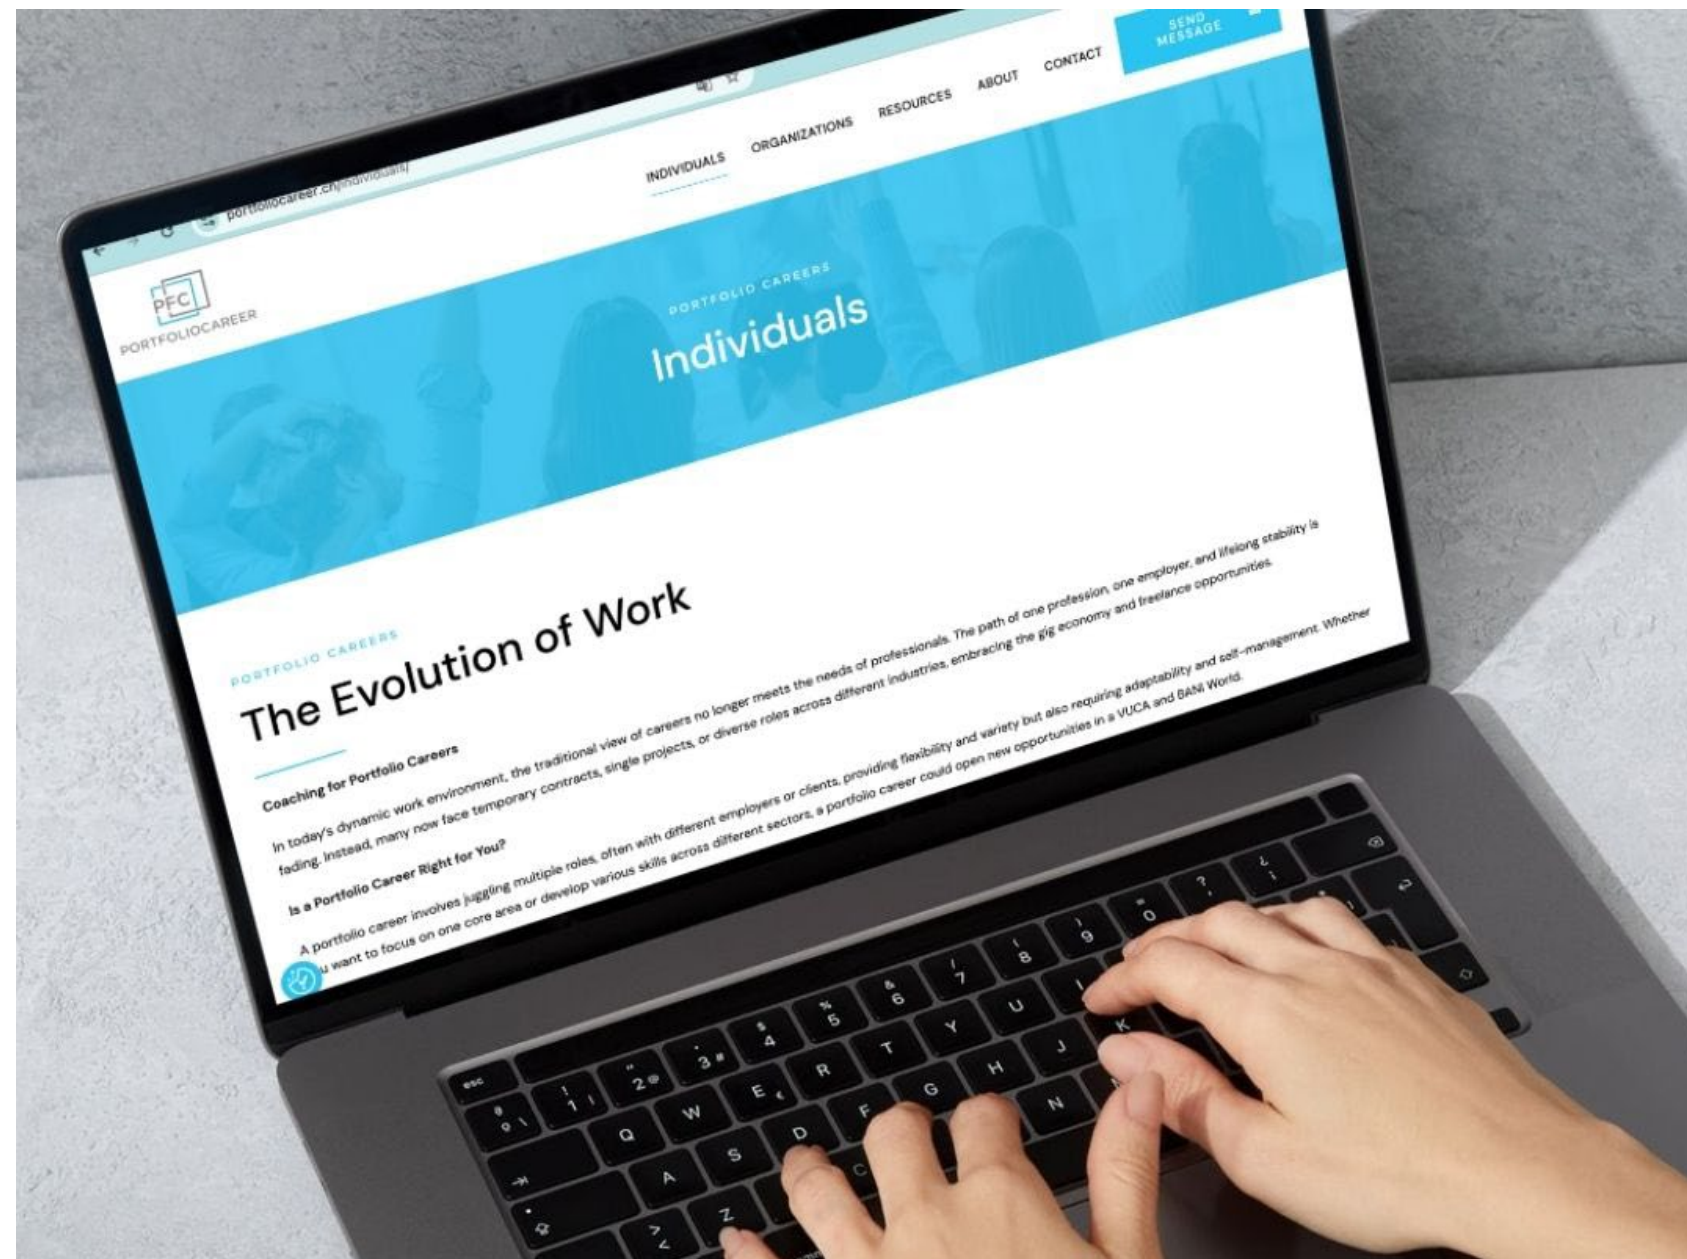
portfoliocareer.ch/individuals/

PFC
PORTFOLIOCAREER

INDIVIDUALS ORGANIZATIONS RESOURCES ABOUT CONTACT SEND MESSAGE

PORTFOLIO CAREERS
Individuals

PORTFOLIO CAREERS
The Evolution of Work

Coaching for Portfolio Careers

In today's dynamic work environment, the traditional view of careers no longer meets the needs of professionals. The path of one profession, one employer, and lifelong stability is fading. Instead, many now face temporary contracts, single projects, or diverse roles across different industries, embracing the gig economy and freelance opportunities.

Is a Portfolio Career Right for You?

A portfolio career involves juggling multiple roles, often with different employers or clients, providing flexibility and variety but also requiring adaptability and self-management. Whether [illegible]u want to focus on one core area or develop various skills across different sectors, a portfolio career could open new opportunities in a VUCA and BANI World.